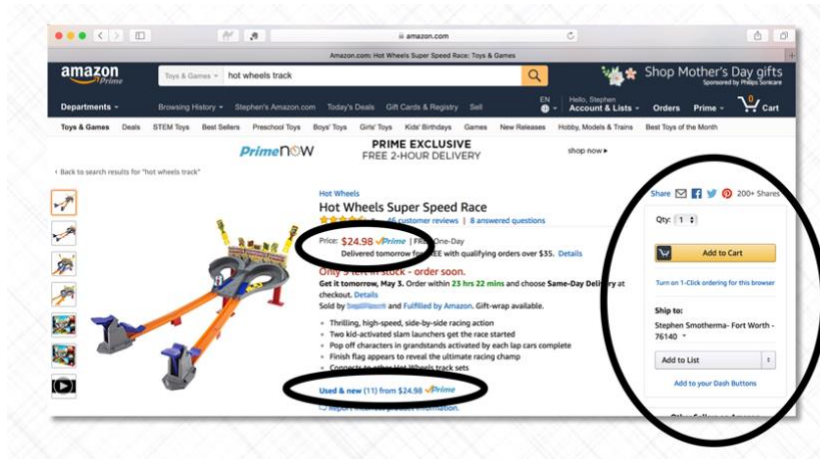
amazon.com

Amazon.com: Hot Wheels Super Speed Race: Toys & Games

amazon Prime

Toys & Games

hot wheels track

Shop Mother's Day gifts

Sponsored by Philips Sonicare

Departments

Browsing History

Stephen's Amazon.com

Today's Deals

Gift Cards & Registry

Sell

EN

Hello, Stephen Account & Lists

Orders

Prime

0 Cart

Toys & Games

Deals

STEM Toys

Best Sellers

Preschool Toys

Boys' Toys

Girls' Toys

Kids' Birthdays

Games

New Releases

Hobby, Models & Trains

Best Toys of the Month

PrimeNow

PRIME EXCLUSIVE

FREE 2-HOUR DELIVERY

shop now ▸

‹ Back to search results for "hot wheels track"

Hot Wheels

Hot Wheels Super Speed Race

46 customer reviews | 8 answered questions

Price: $24.98 ✓Prime | F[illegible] One-Day

Delivered tomorrow fo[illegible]EE with qualifying orders over $35. Details

Only 5 left in stock - order soon.

Get it tomorrow, May 3. Order within 23 hrs 22 mins and choose Same-Day Delivery at checkout. Details

Sold by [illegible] and Fulfilled by Amazon. Gift-wrap available.

• Thrilling, high-speed, side-by-side racing action
• Two kid-activated slam launchers get the race started
• Pop off characters in grandstands activated by each lap cars complete
• Finish flag appears to reveal the ultimate racing champ
• Connects to other Hot Wheels track sets

Used & new (11) from $24.98 ✓Prime

Report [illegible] product information.

Share

200+ Shares

Qty: 1

Add to Cart

Turn on 1-Click ordering for this browser

Ship to:

Stephen Smotherma- Fort Worth - 76140

Add to List

Add to your Dash Buttons